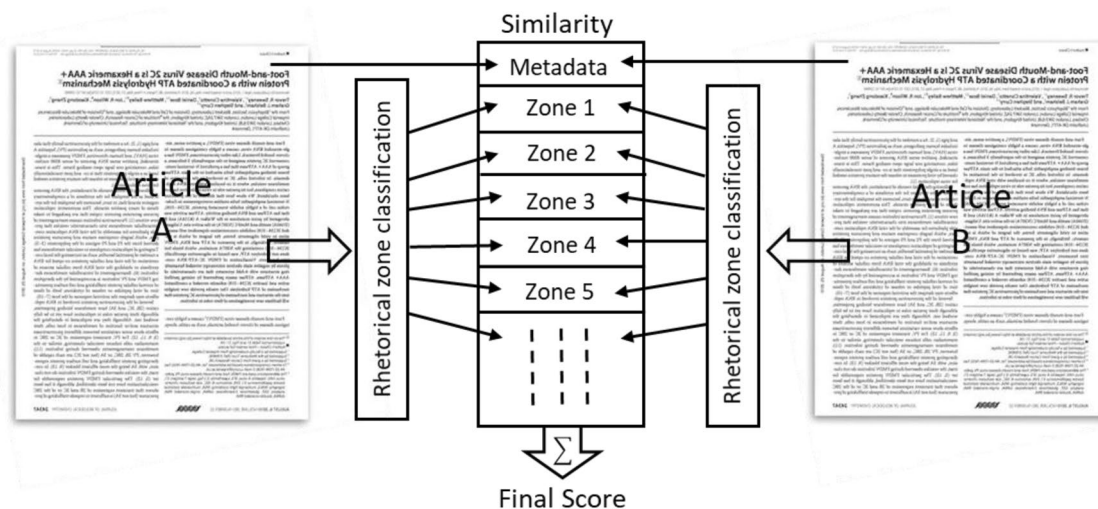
Similarity

Foot-and-Mouth Disease Virus 2C Is a Hexameric AAA+ Protein with a Coordinated ATP Hydrolysis Mechanism*

Article A

Rhetorical zone classification

Metadata

Zone 1

Zone 2

Zone 3

Zone 4

Zone 5

Rhetorical zone classification

Foot-and-Mouth Disease Virus 2C Is a Hexameric AAA+ Protein with a Coordinated ATP Hydrolysis Mechanism*

Article B

$\sum$

Final Score